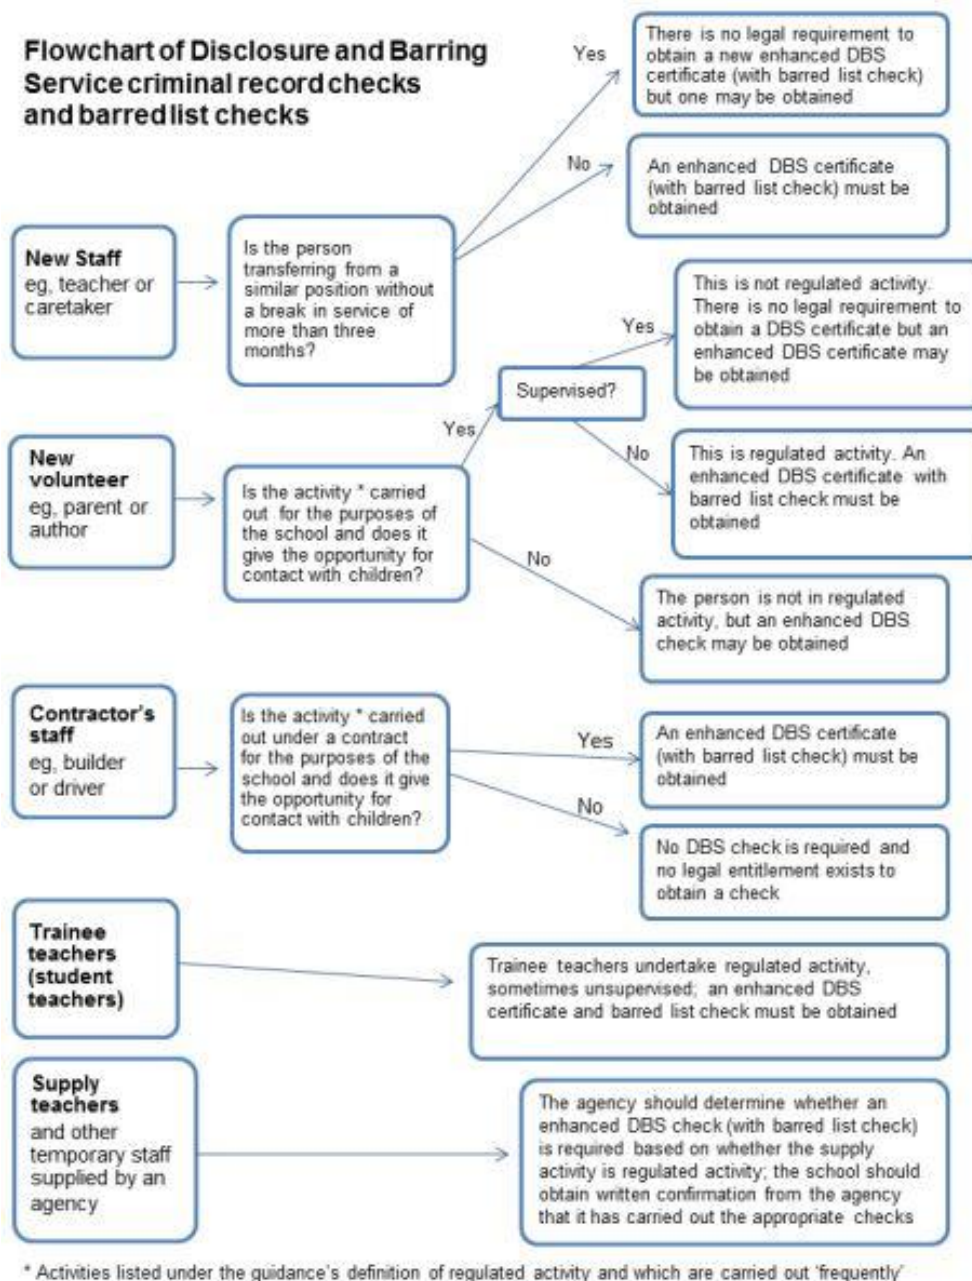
Flowchart of Disclosure and Barring Service criminal record checks and barred list checks

New Staff
eg, teacher or caretaker

Is the person transferring from a similar position without a break in service of more than three months?

Yes

There is no legal requirement to obtain a new enhanced DBS certificate (with barred list check) but one may be obtained

No

An enhanced DBS certificate (with barred list check) must be obtained

New volunteer
eg, parent or author

Is the activity * carried out for the purposes of the school and does it give the opportunity for contact with children?

Yes

Supervised?

Yes

This is not regulated activity. There is no legal requirement to obtain a DBS certificate but an enhanced DBS certificate may be obtained

No

This is regulated activity. An enhanced DBS certificate with barred list check must be obtained

No

The person is not in regulated activity, but an enhanced DBS check may be obtained

Contractor's staff
eg, builder or driver

Is the activity * carried out under a contract for the purposes of the school and does it give the opportunity for contact with children?

Yes

An enhanced DBS certificate (with barred list check) must be obtained

No

No DBS check is required and no legal entitlement exists to obtain a check

Trainee teachers (student teachers)

Trainee teachers undertake regulated activity, sometimes unsupervised; an enhanced DBS certificate and barred list check must be obtained

Supply teachers
and other temporary staff supplied by an agency

The agency should determine whether an enhanced DBS check (with barred list check) is required based on whether the supply activity is regulated activity; the school should obtain written confirmation from the agency that it has carried out the appropriate checks

* Activities listed under the guidance's definition of regulated activity and which are carried out 'frequently'